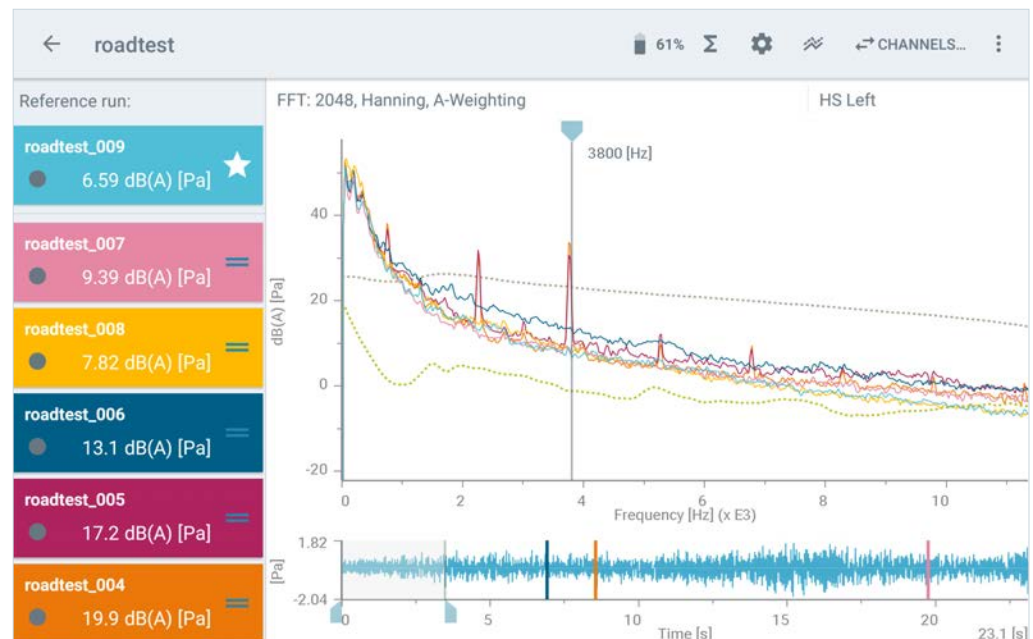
← roadtest

61% Σ CHANNELS... ⋮

Reference run:

roadtest_009
6.59 dB(A) [Pa]

roadtest_007
9.39 dB(A) [Pa]

roadtest_008
7.82 dB(A) [Pa]

roadtest_006
13.1 dB(A) [Pa]

roadtest_005
17.2 dB(A) [Pa]

roadtest_004
19.9 dB(A) [Pa]

FFT: 2048, Hanning, A-Weighting

HS Left

3800 [Hz]

dB(A) [Pa]

40
20
0
-20

0 2 4 6 8 10

Frequency [Hz] (x E3)

1.82
[Pa]
-2.04

0 5 10 15 20

Time [s]

23.1 [s]